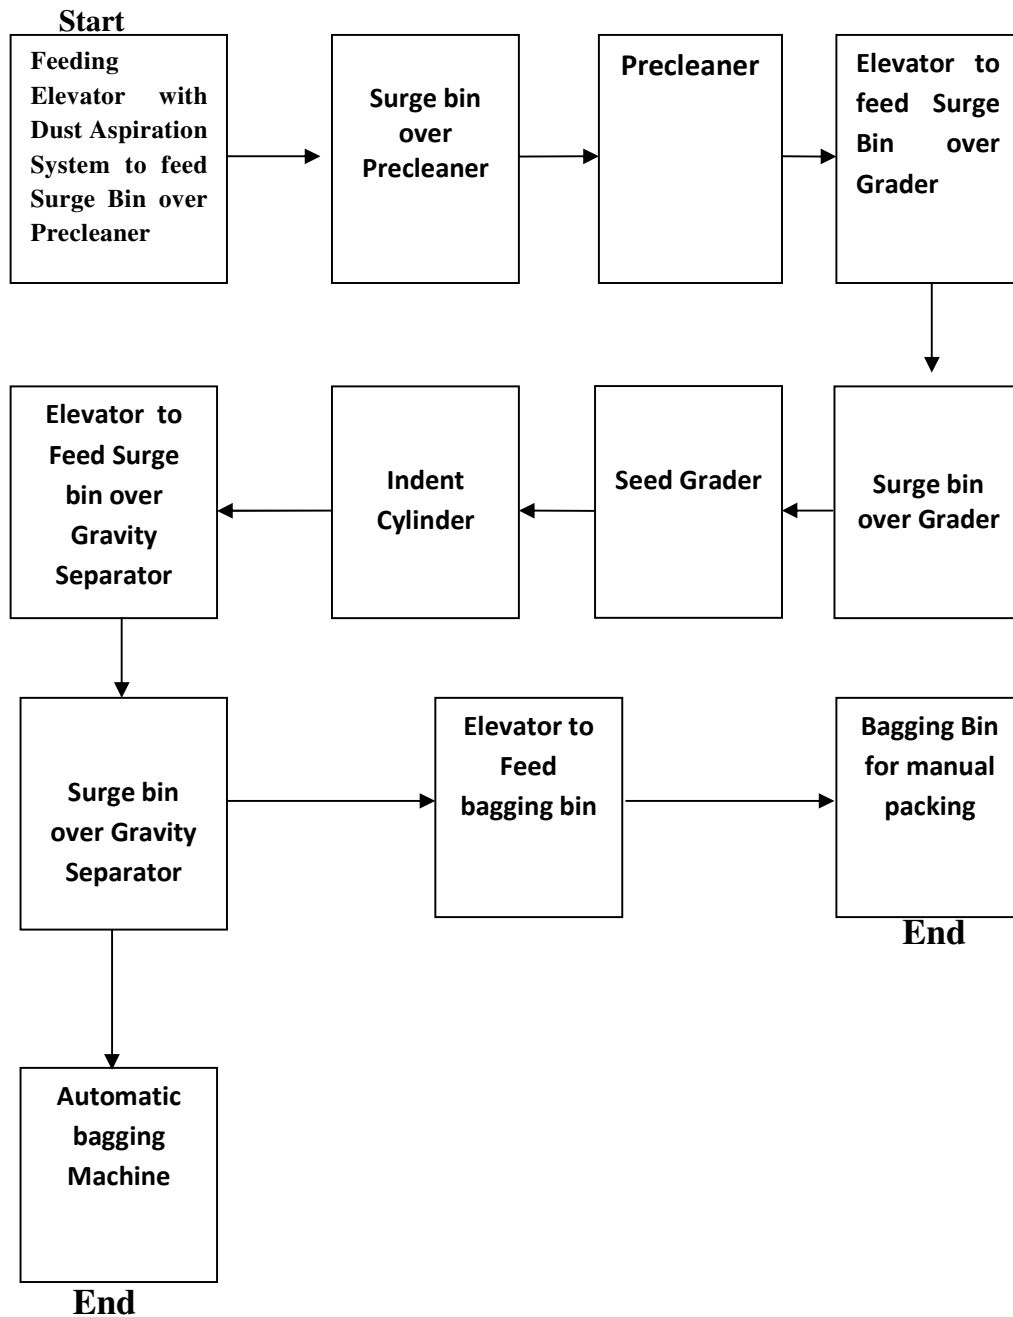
Start

Feeding Elevator with Dust Aspiration System to feed Surge Bin over Precleaner

Surge bin over Precleaner

Precleaner

Elevator to feed Surge Bin over Grader

Surge bin over Grader

Seed Grader

Indent Cylinder

Elevator to Feed Surge bin over Gravity Separator

Surge bin over Gravity Separator

Elevator to Feed bagging bin

Bagging Bin for manual packing

End

Automatic bagging Machine

End